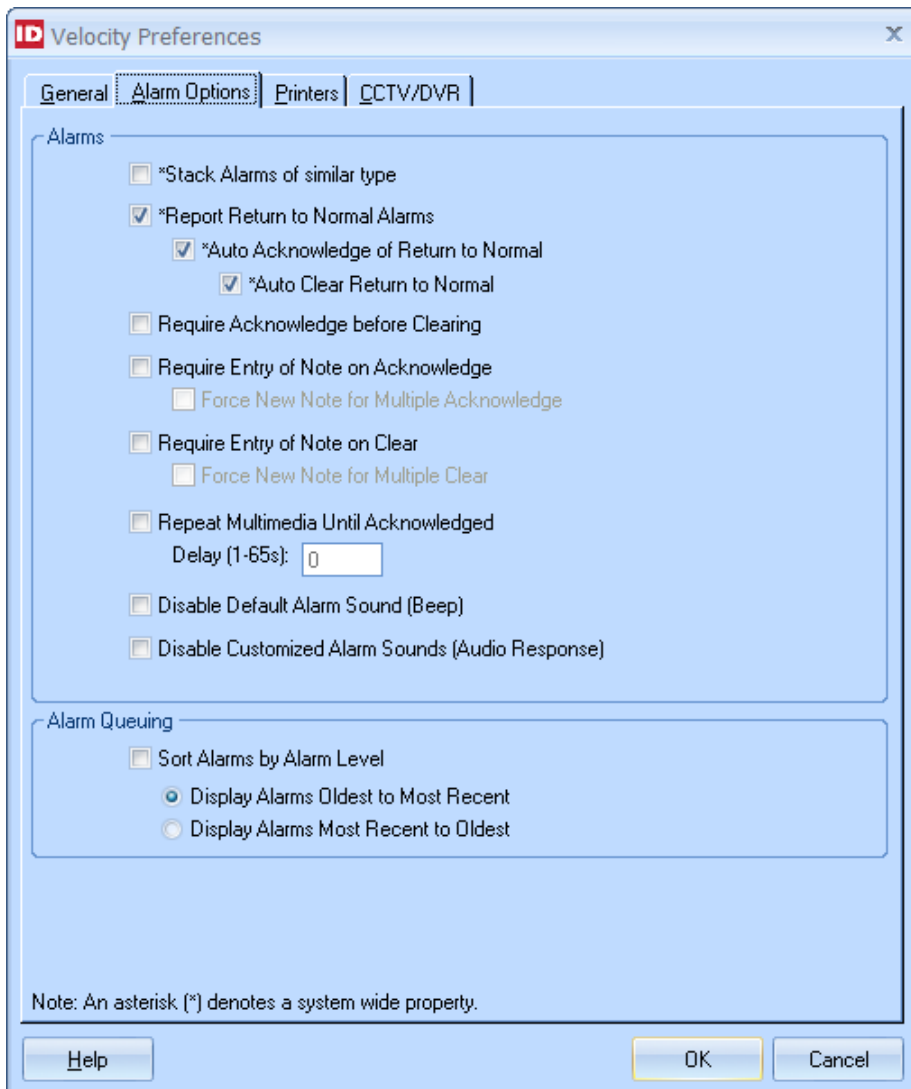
ID Velocity Preferences

General | Alarm Options | Printers | CCTV/DVR

Alarms

*Stack Alarms of similar type

*Report Return to Normal Alarms

*Auto Acknowledge of Return to Normal

*Auto Clear Return to Normal

Require Acknowledge before Clearing

Require Entry of Note on Acknowledge

Force New Note for Multiple Acknowledge

Require Entry of Note on Clear

Force New Note for Multiple Clear

Repeat Multimedia Until Acknowledged

Delay (1-65s): 0

Disable Default Alarm Sound (Beep)

Disable Customized Alarm Sounds (Audio Response)

Alarm Queuing

Sort Alarms by Alarm Level

Display Alarms Oldest to Most Recent

Display Alarms Most Recent to Oldest

Note: An asterisk (*) denotes a system wide property.

Help

OK

Cancel